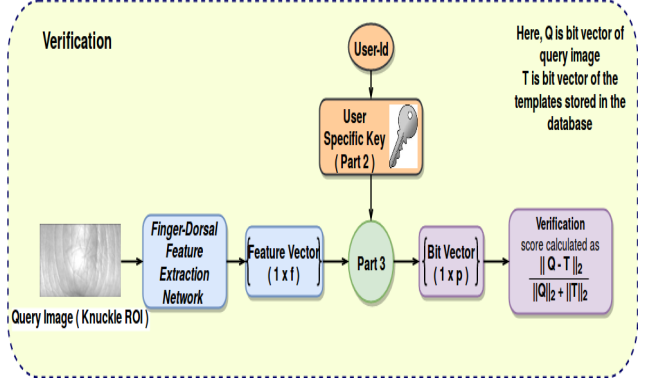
Verification

Here, Q is bit vector of query image
T is bit vector of the templates stored in the database

User-Id

User Specific Key ( Part 2 )

Query Image ( Knuckle ROI )

Finger-Dorsal Feature Extraction Network

Feature Vector ( 1 x f )

Part 3

Bit Vector ( 1 x p )

Verification score calculated as $\frac{||Q - T||_2}{||Q||_2 + ||T||_2}$